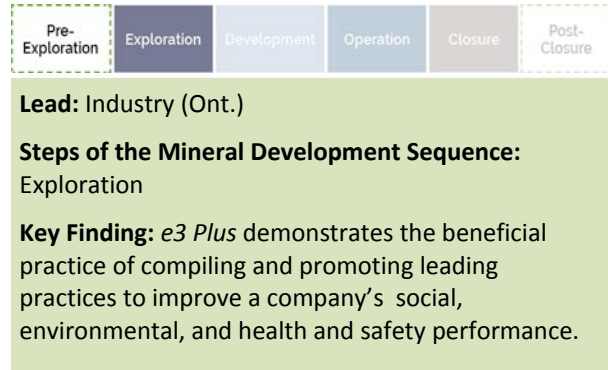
Pre-Exploration | Exploration | Development | Operation | Closure | Post-Closure

**Lead:** Industry (Ont.)

**Steps of the Mineral Development Sequence:** Exploration

**Key Finding:** *e3 Plus* demonstrates the beneficial practice of compiling and promoting leading practices to improve a company's social, environmental, and health and safety performance.